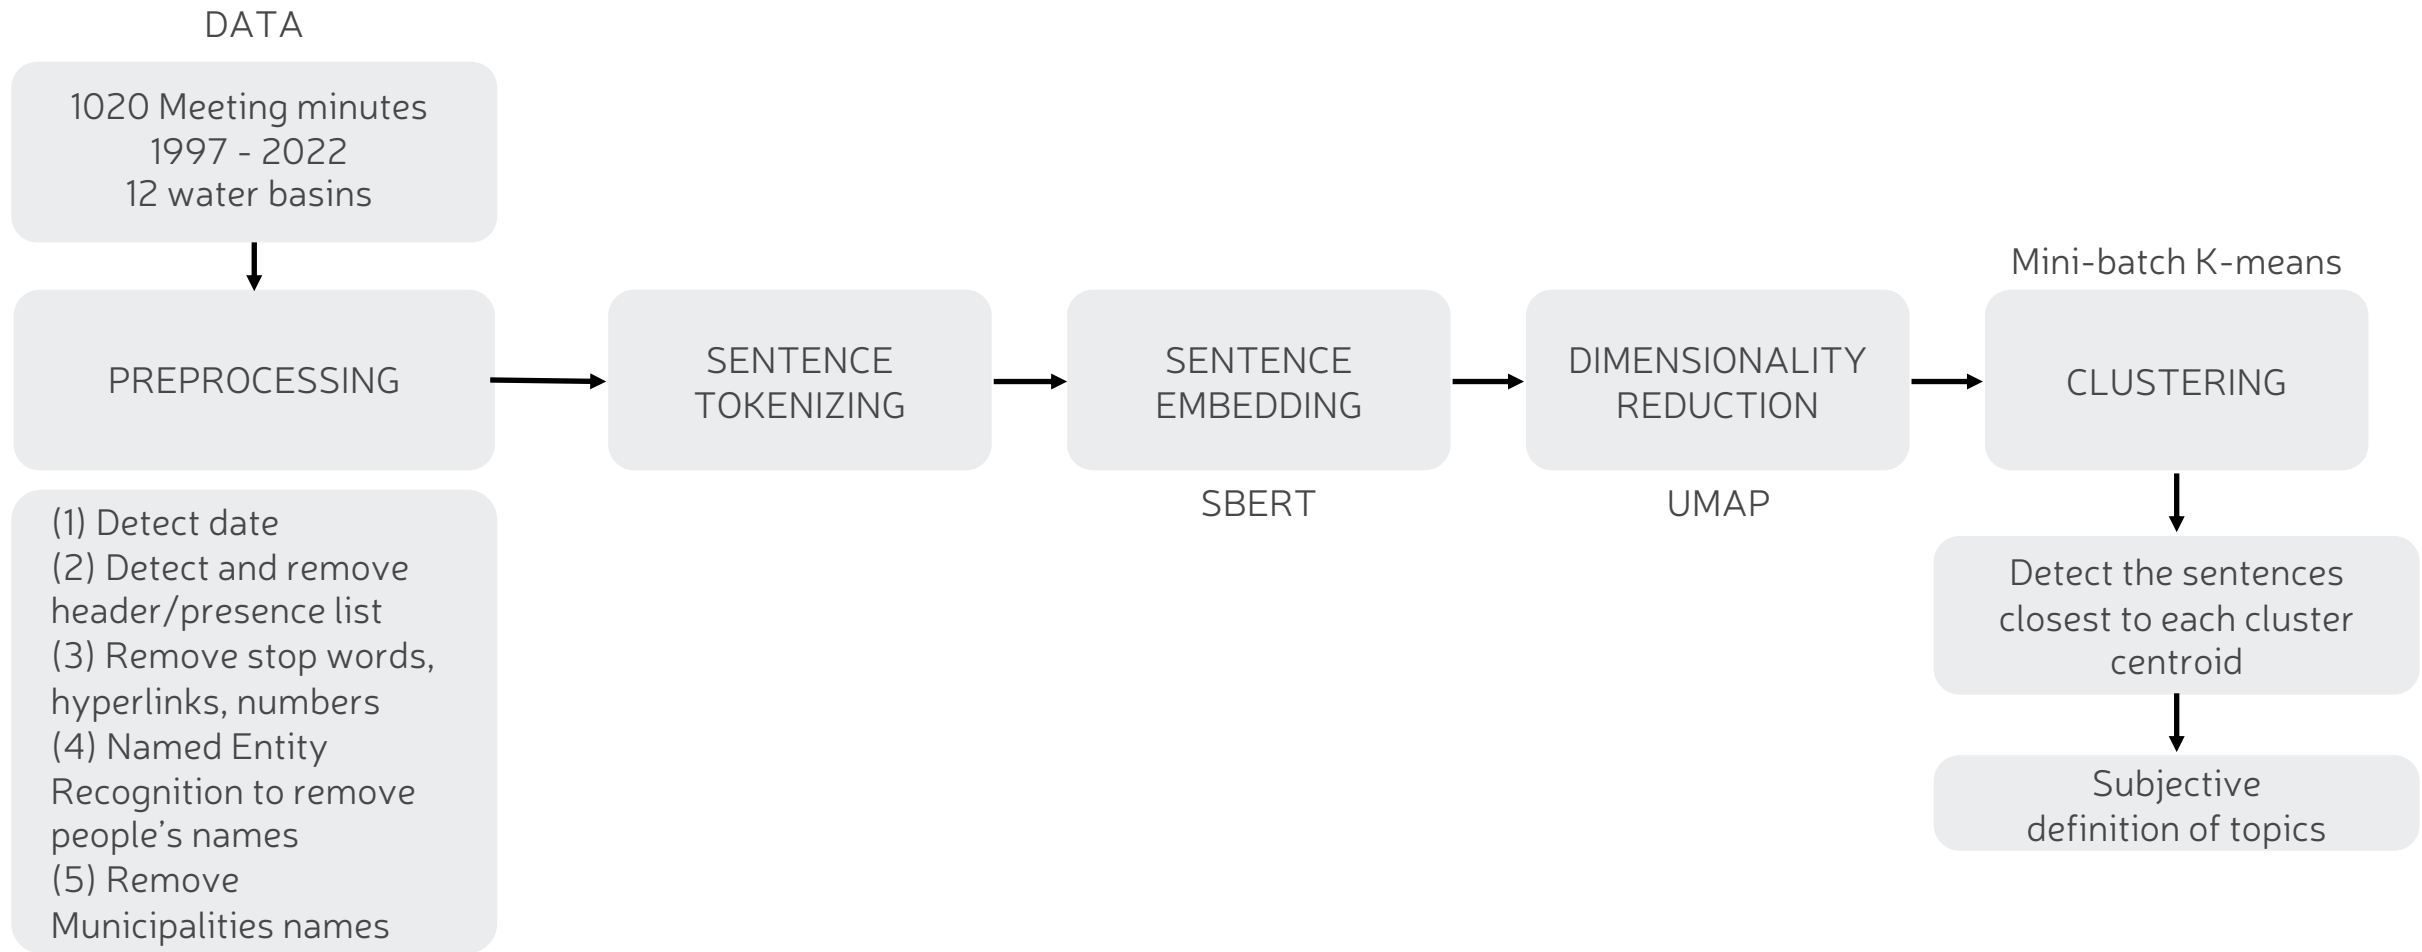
DATA

1020 Meeting minutes
1997 - 2022
12 water basins

PREPROCESSING

(1) Detect date
(2) Detect and remove header/presence list
(3) Remove stop words, hyperlinks, numbers
(4) Named Entity Recognition to remove people's names
(5) Remove Municipalities names

SENTENCE TOKENIZING

SENTENCE EMBEDDING

SBERT

DIMENSIONALITY REDUCTION

UMAP

Mini-batch K-means

CLUSTERING

Detect the sentences closest to each cluster centroid

Subjective definition of topics